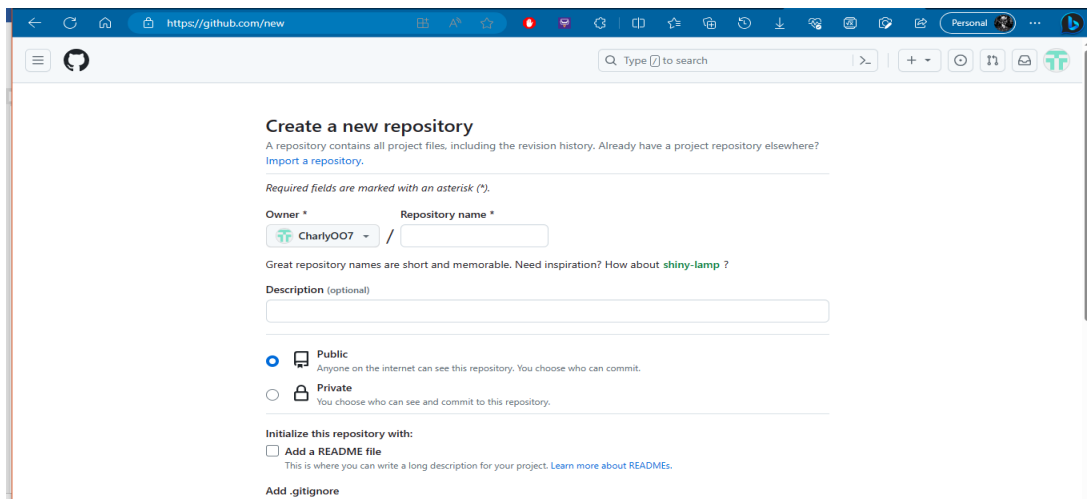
https://github.com/new

Personal

Type / to search

Create a new repository

A repository contains all project files, including the revision history. Already have a project repository elsewhere? Import a repository.

Required fields are marked with an asterisk (*).

Owner *

Repository name *

CharlyOO7 /

Great repository names are short and memorable. Need inspiration? How about shiny-lamp ?

Description (optional)

Public
Anyone on the internet can see this repository. You choose who can commit.

Private
You choose who can see and commit to this repository.

Initialize this repository with:

Add a README file
This is where you can write a long description for your project. Learn more about READMEs.

Add .gitignore